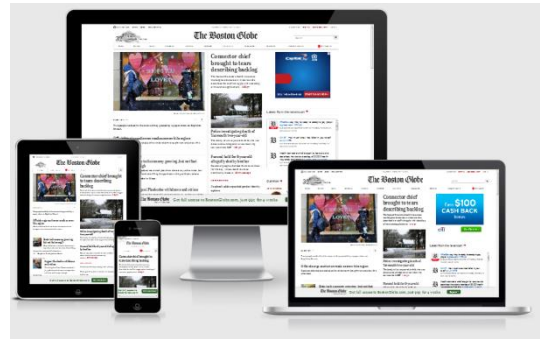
The Boston Globe

Connecticut chief brought to tears describing bashing

Police investigating death of Dartmouth freshman

The Boston Globe

Connecticut chief brought to tears describing bashing

The Boston Globe

Connecticut chief brought to tears describing bashing

The Boston Globe

Get $100 CASH BACK

The Boston Globe

Connecticut chief brought to tears describing bashing

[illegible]